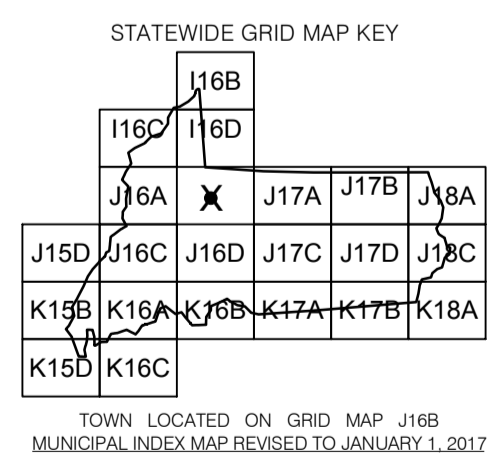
STATEWIDE GRID MAP KEY

I16B
I16C I16D
J16A J17A J17B J18A
J15D J16C J16D J17C J17D J18C
K15B K16A K16B K17A K17B K18A
K15D K16C

TOWN LOCATED ON GRID MAP J16B
MUNICIPAL INDEX MAP REVISED TO JANUARY 1, 2017